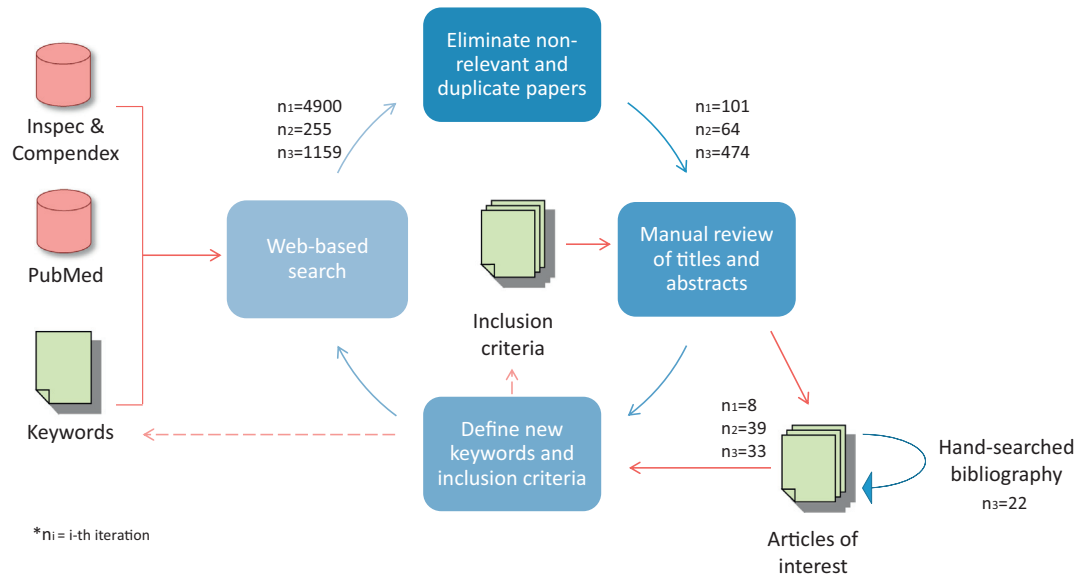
Inspec & Compendex

PubMed

Keywords

Web-based search

$n_1$=4900
$n_2$=255
$n_3$=1159

Eliminate non-relevant and duplicate papers

$n_1$=101
$n_2$=64
$n_3$=474

Inclusion criteria

Manual review of titles and abstracts

Define new keywords and inclusion criteria

$n_1$=8
$n_2$=39
$n_3$=33

Articles of interest

Hand-searched bibliography
$n_3$=22

*$n_i$ = i-th iteration